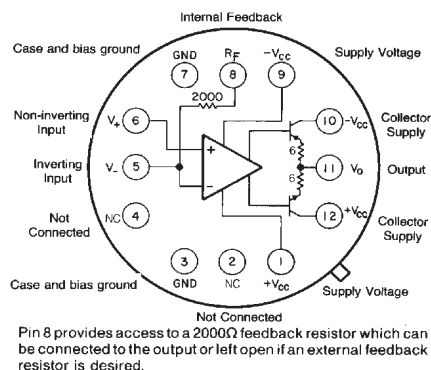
Internal Feedback

Case and bias ground

GND
7

$R_F$
8

$-V_{CC}$
9

Supply Voltage

2000

Non-inverting Input

$V_+$
6

+

Inverting Input

$V_-$
5

−

10
$-V_{CC}$

Collector Supply

6

6

11
$V_O$

Output

Not Connected

NC
4

12
$+V_{CC}$

Collector Supply

1
$+V_{CC}$

3
GND

2
NC

Case and bias ground

Supply Voltage

Not Connected

Pin 8 provides access to a 2000Ω feedback resistor which can be connected to the output or left open if an external feedback resistor is desired.